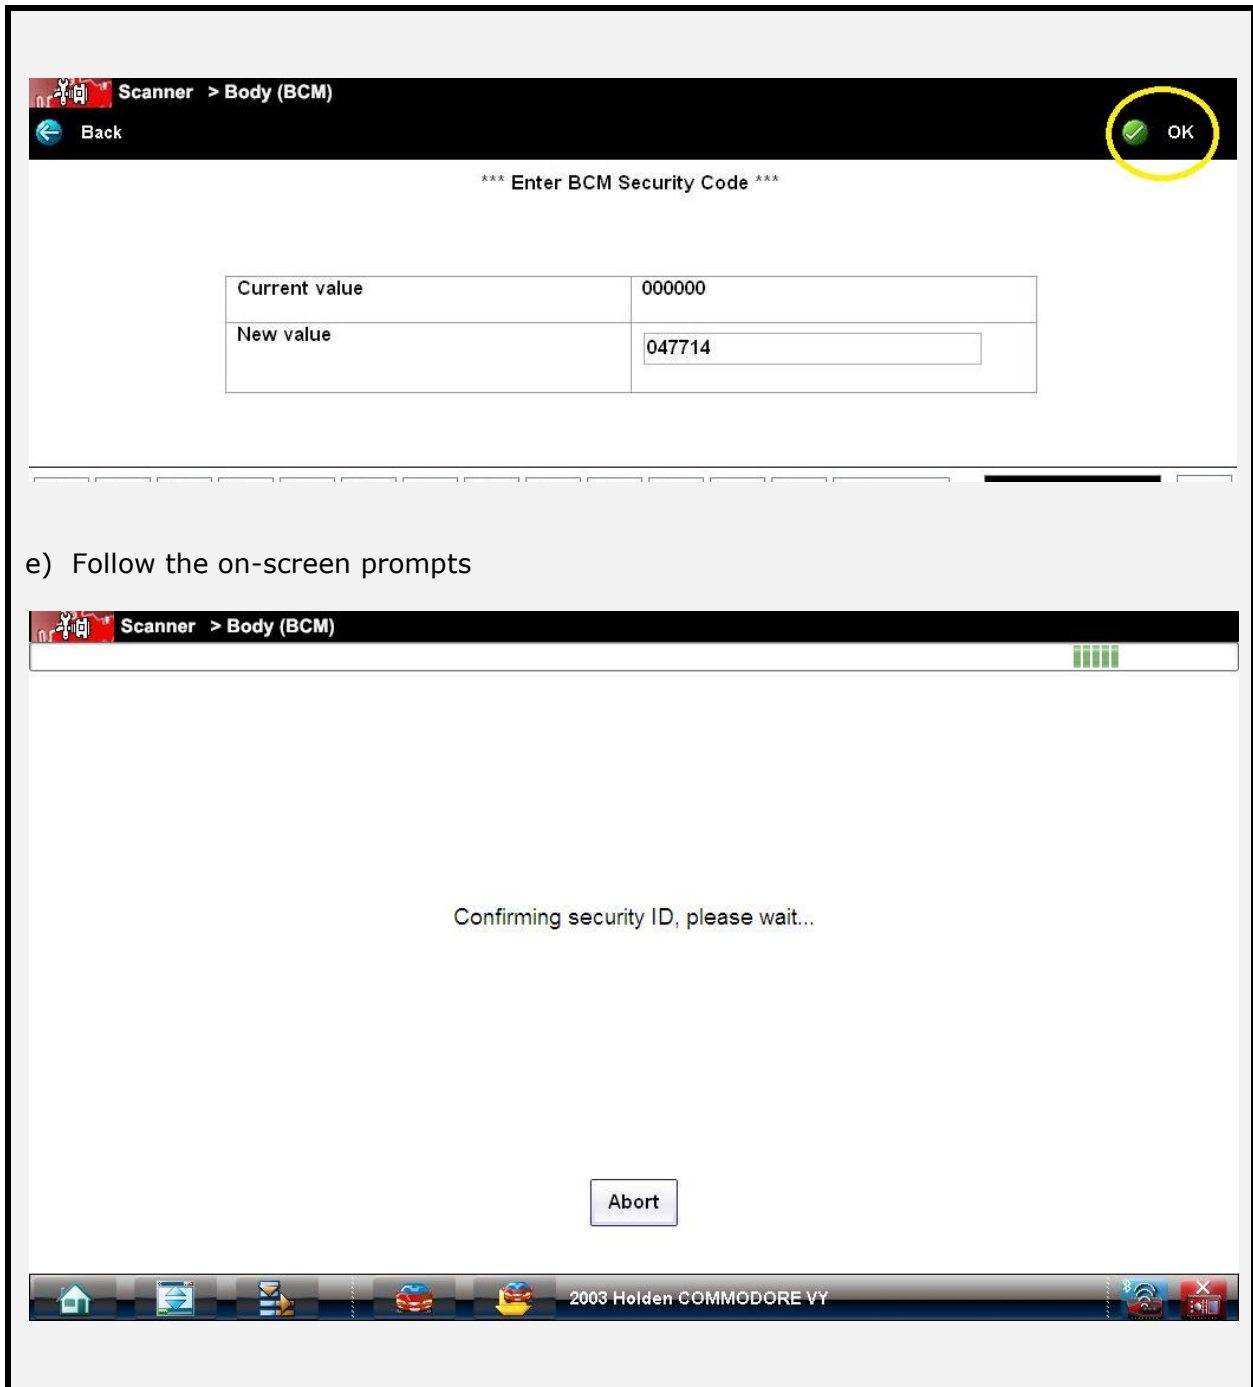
Scanner > Body (BCM)

Back

OK

*** Enter BCM Security Code ***

| Current value | 000000 |
|---|---|
| New value | 047714 |

e) Follow the on-screen prompts

Scanner > Body (BCM)

Confirming security ID, please wait...

Abort

2003 Holden COMMODORE VY